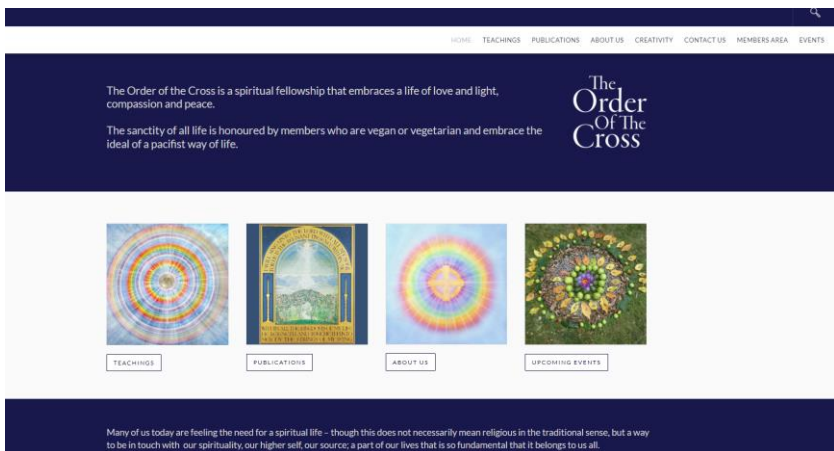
HOME TEACHINGS PUBLICATIONS ABOUT US CREATIVITY CONTACT US MEMBERS AREA EVENTS

The Order of the Cross is a spiritual fellowship that embraces a life of love and light, compassion and peace.

The sanctity of all life is honoured by members who are vegan or vegetarian and embrace the ideal of a pacifist way of life.

The Order Of The Cross

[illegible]

TEACHINGS

PUBLICATIONS

ABOUT US

UPCOMING EVENTS

Many of us today are feeling the need for a spiritual life – though this does not necessarily mean religious in the traditional sense, but a way to be in touch with our spirituality, our higher self, our source; a part of our lives that is so fundamental that it belongs to us all.